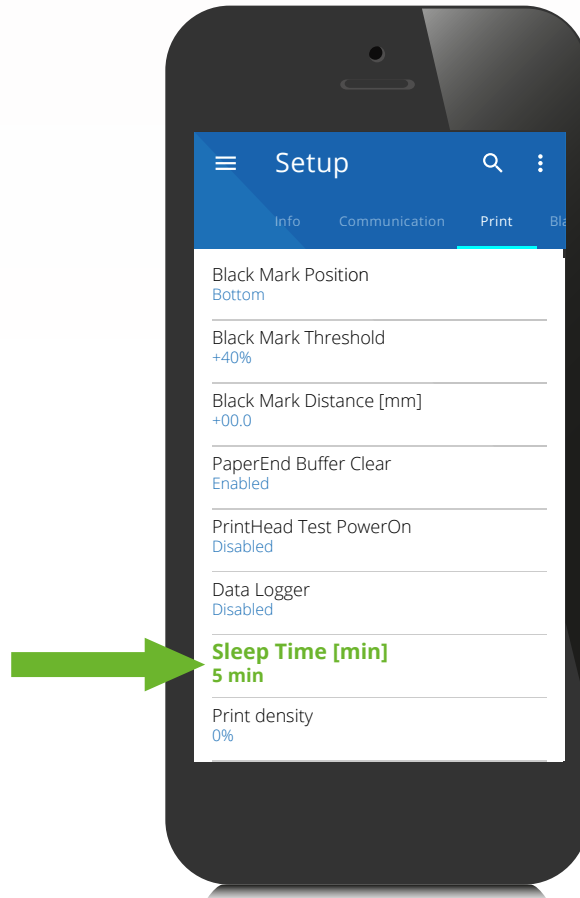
Setup

Info Communication Print Bla

Black Mark Position
Bottom

Black Mark Threshold
+40%

Black Mark Distance [mm]
+00.0

PaperEnd Buffer Clear
Enabled

PrintHead Test PowerOn
Disabled

Data Logger
Disabled

Sleep Time [min]
5 min

Print density
0%